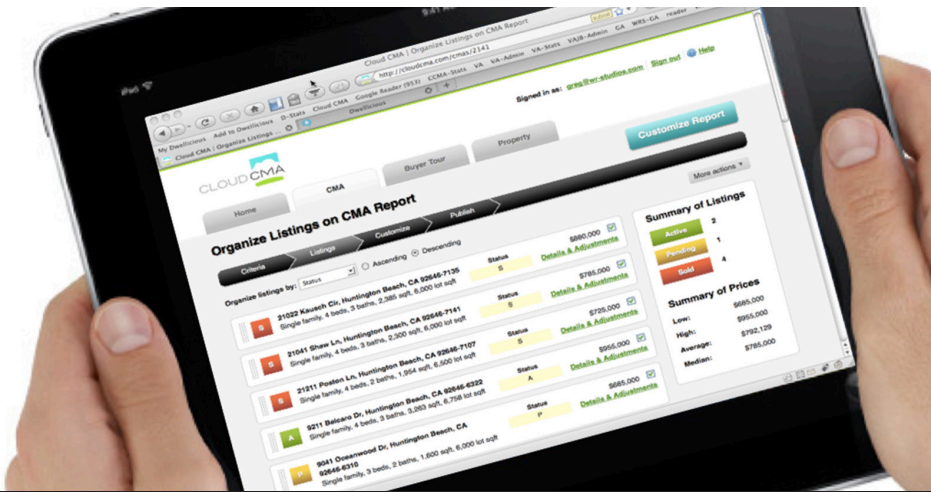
iPad

Cloud CMA | Organize Listings on CMA Report

http://cloudcma.com/cmas/2141

My Dwolicious Add to Dwolicious D-Stats Cloud CMA Google Reader (953) CCMA-Stats VA VA-Admin VA-Stats VAJB-Admin GA WRS-GA reader

Cloud CMA | Organize Listings...

Signed in as: greg@wr-studios.com Sign out Help

CLOUD CMA

Home CMA Buyer Tour Property

Customize Report

More actions ▾

Organize Listings on CMA Report

Criteria Listings Customize Publish

Organize listings by: Status Ascending Descending

| | Listing | Status | Price |
|---|---|---|---|
| S | 21022 Kausch Cir, Huntington Beach, CA 92646-7135 Single family, 4 beds, 3 baths, 2,385 sqft, 6,000 lot sqft | S | $880,000 Details & Adjustments |
| S | 21041 Shaw Ln, Huntington Beach, CA 92646-7141 Single family, 4 beds, 3 baths, 2,300 sqft, 6,000 lot sqft | S | $785,000 Details & Adjustments |
| S | 21211 Posten Ln, Huntington Beach, CA 92646-7107 Single family, 4 beds, 2 baths, 1,954 sqft, 6,500 lot sqft | S | $725,000 Details & Adjustments |
| A | 9211 Belcaro Dr, Huntington Beach, CA 92646-6322 Single family, 4 beds, 3 baths, 3,263 sqft, 6,758 lot sqft | A | $955,000 Details & Adjustments |
| P | 9041 Oceanwood Dr, Huntington Beach, CA 92646-6310 Single family, 3 beds, 2 baths, 1,600 sqft, 6,000 lot sqft | P | $685,000 Details & Adjustments |

Summary of Listings

Active 2
Pending 1
Sold 4

Summary of Prices

Low: $685,000
High: $955,000
Average: $792,129
Median: $785,000